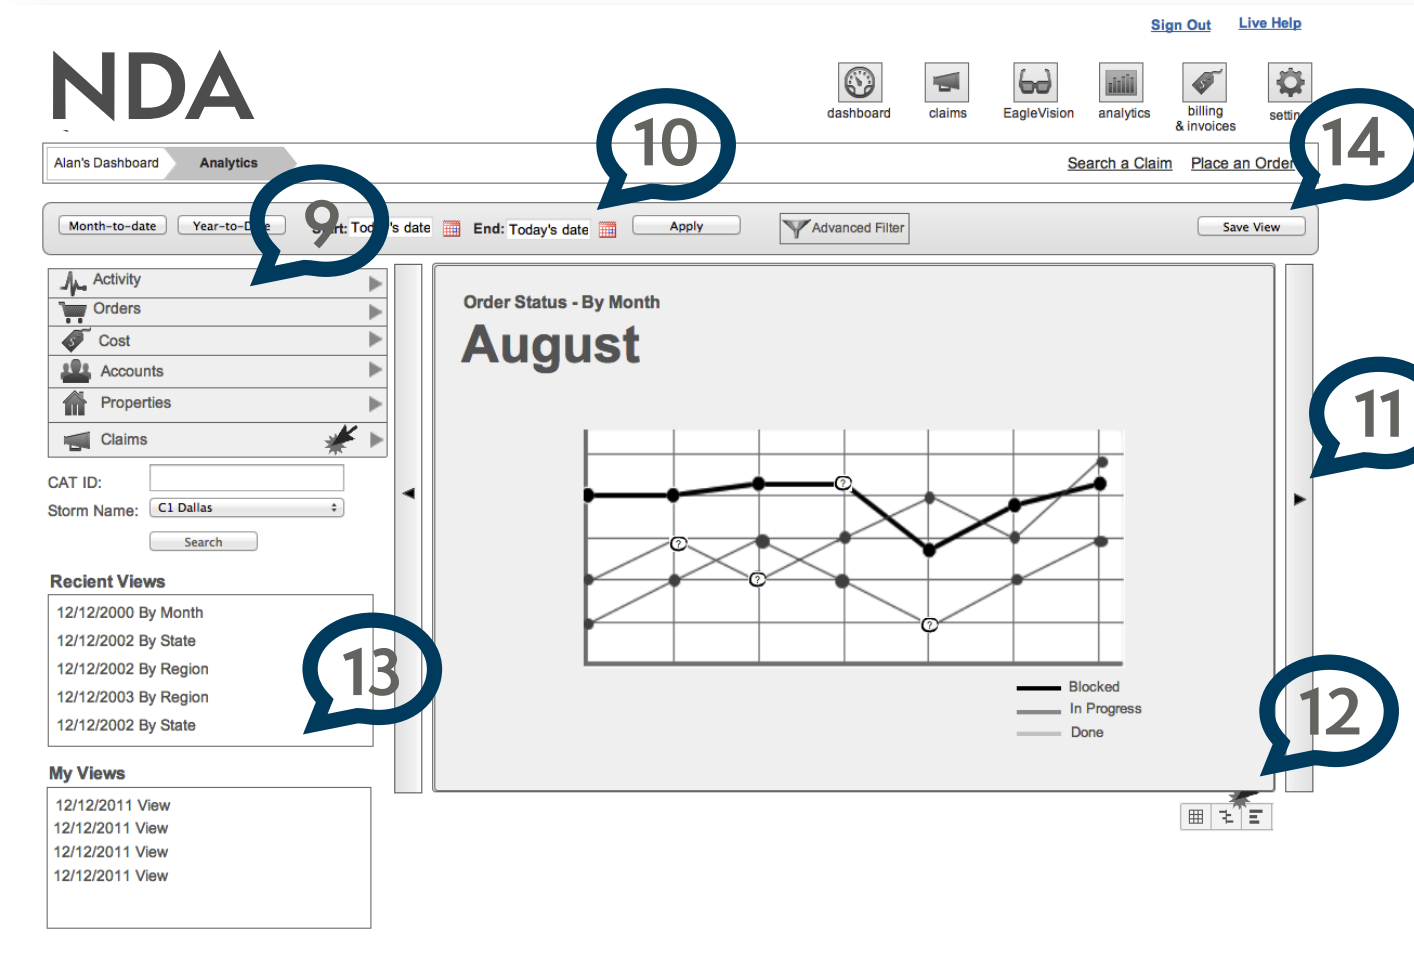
Sign Out Live Help

NDA

dashboard claims EagleVision analytics billing & invoices settin

Alan's Dashboard Analytics

Search a Claim Place an Order

10

14

9

Month-to-date Year-to-D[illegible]e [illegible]rt: Tod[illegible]'s date End: Today's date Apply Advanced Filter Save View

Activity
Orders
Cost
Accounts
Properties
Claims

CAT ID:
Storm Name: C1 Dallas
Search

Recent Views
12/12/2000 By Month
12/12/2002 By State
12/12/2002 By Region
12/12/2003 By Region
12/12/2002 By State

13

My Views
12/12/2011 View
12/12/2011 View
12/12/2011 View
12/12/2011 View

Order Status - By Month
August

?
?
?
?

Blocked
In Progress
Done

11

12